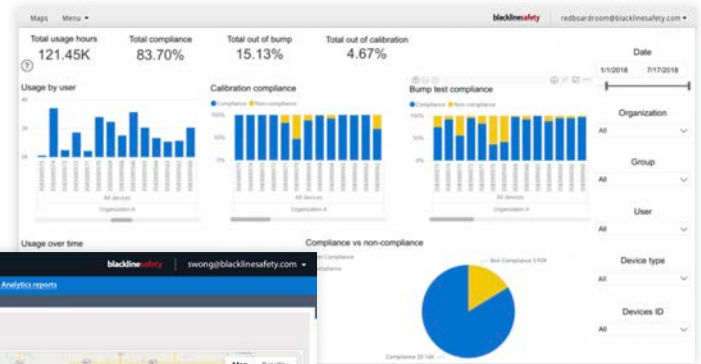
Maps Menu ▾

blacklinesafety redboardroom@blacklinesafety.com ▾

Total usage hours
121.45K

Total compliance
83.70%

Total out of bump
15.13%

Total out of calibration
4.67%

Usage by user

All devices
Organization A

Calibration compliance

● Compliance ● Non compliance

100%
50%
0%

All devices
Organization A

Bump test compliance

● Compliance ● Non compliance

100%
50%
0%

All devices
Organization A

Date

1/1/2018 7/17/2018

Organization
All

Group
All

User
All

Device type
All

Devices ID
All

Usage over time

Compliance vs non-compliance

Non Compliance

Non Compliance 3.92K

Compliance 20.14K

blacklinesafety swong@blacklinesafety.com ▾

Analytics reports

Map Satellite